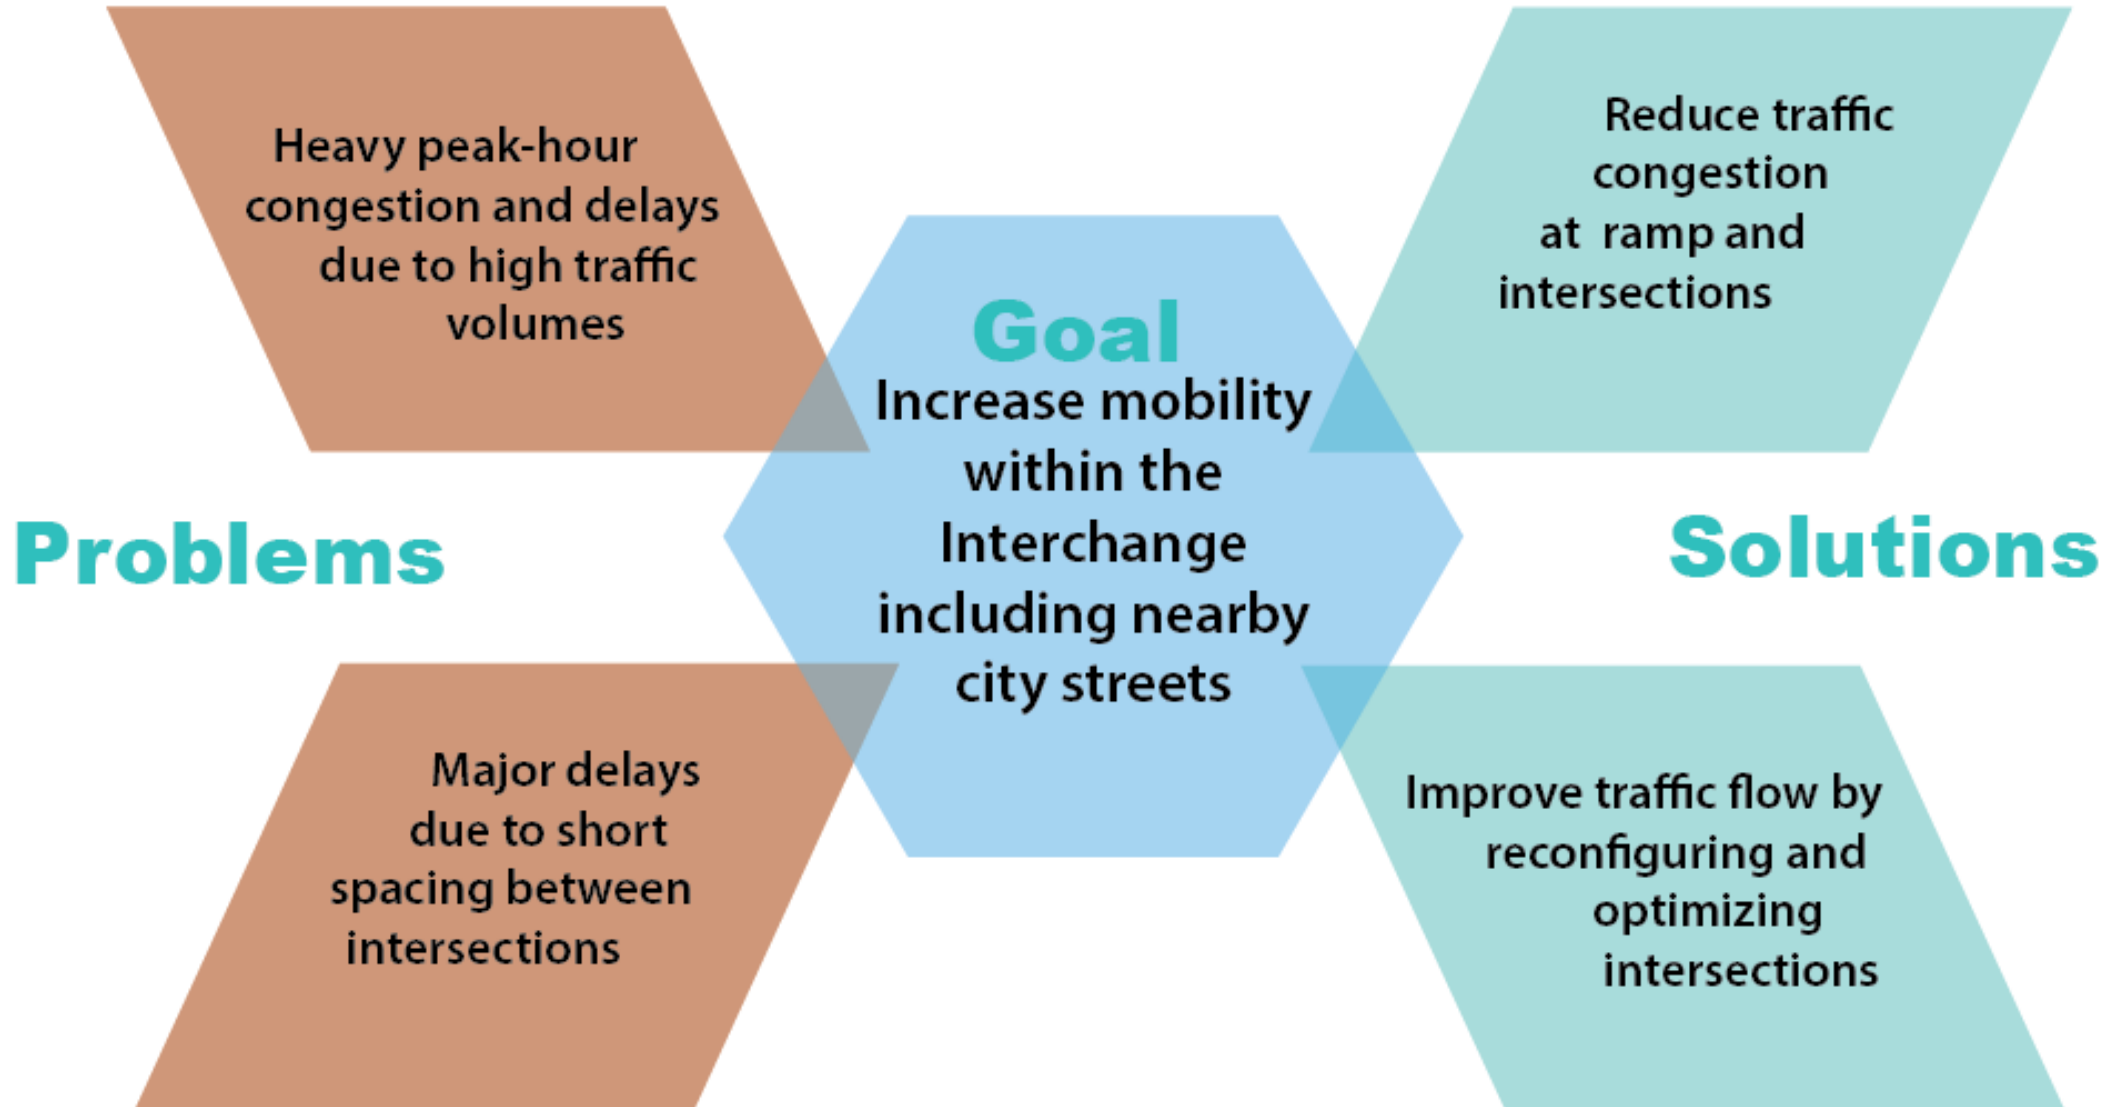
Heavy peak-hour congestion and delays due to high traffic volumes

Reduce traffic congestion at ramp and intersections

Goal

Increase mobility within the Interchange including nearby city streets

Problems

Solutions

Major delays due to short spacing between intersections

Improve traffic flow by reconfiguring and optimizing intersections